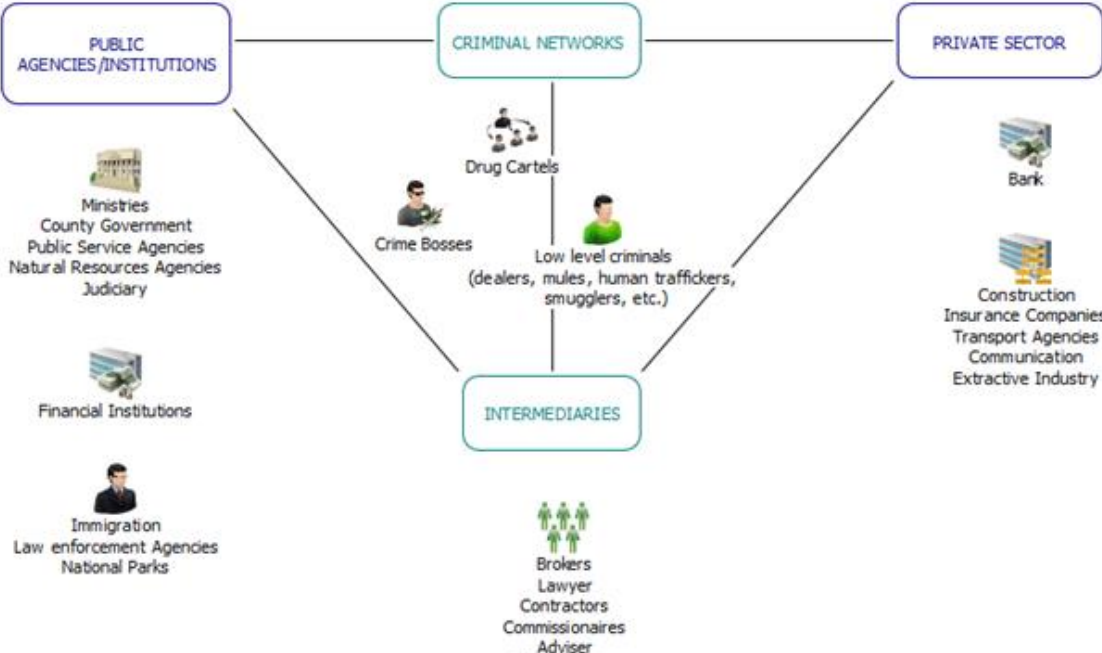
PUBLIC AGENCIES/INSTITUTIONS

CRIMINAL NETWORKS

PRIVATE SECTOR

Ministries
County Government
Public Service Agencies
Natural Resources Agencies
Judiciary

Financial Institutions

Immigration
Law enforcement Agencies
National Parks

Drug Cartels

Crime Bosses

Low level criminals (dealers, mules, human traffickers, smugglers, etc.)

INTERMEDIARIES

Brokers
Lawyer
Contractors
Commissionaires
Adviser

Bank

Construction
Insurance Companies
Transport Agencies
Communication
Extractive Industry